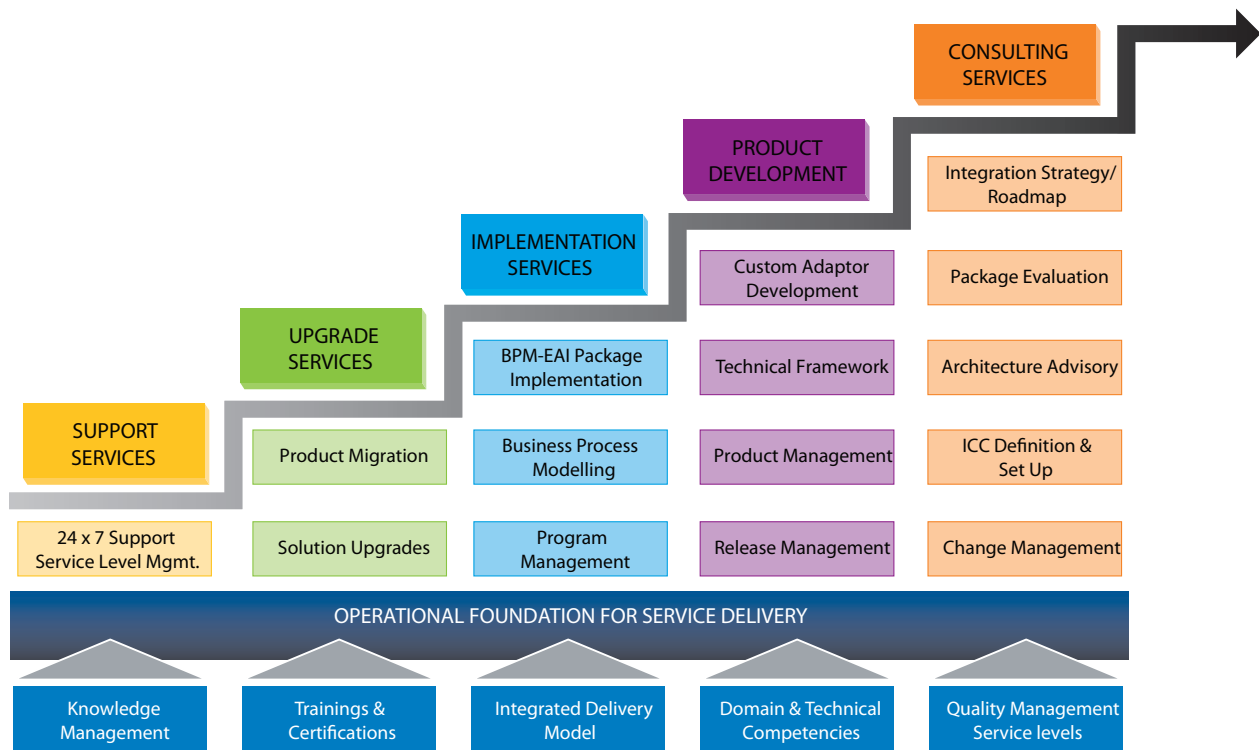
CONSULTING SERVICES

PRODUCT DEVELOPMENT

IMPLEMENTATION SERVICES

UPGRADE SERVICES

SUPPORT SERVICES

24 x 7 Support Service Level Mgmt.

Product Migration

Solution Upgrades

BPM-EAI Package Implementation

Business Process Modelling

Program Management

Custom Adaptor Development

Technical Framework

Product Management

Release Management

Integration Strategy/ Roadmap

Package Evaluation

Architecture Advisory

ICC Definition & Set Up

Change Management

OPERATIONAL FOUNDATION FOR SERVICE DELIVERY

Knowledge Management

Trainings & Certifications

Integrated Delivery Model

Domain & Technical Competencies

Quality Management Service levels